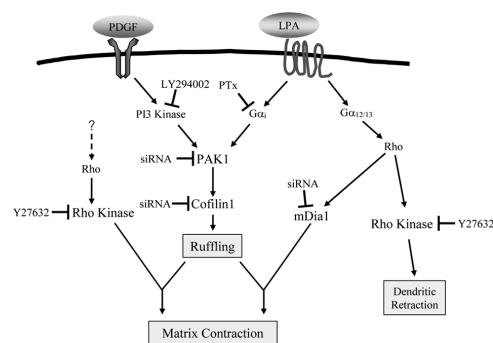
PDGF

LPA

LY294002

PTx

PI3 Kinase

$G\alpha_i$

$G\alpha_{12/13}$

?

Rho

siRNA

PAK1

Rho

siRNA

siRNA

Y27632

Rho Kinase

Cofilin1

mDia1

Rho Kinase

Y27632

Ruffling

Dendritic Retraction

Matrix Contraction